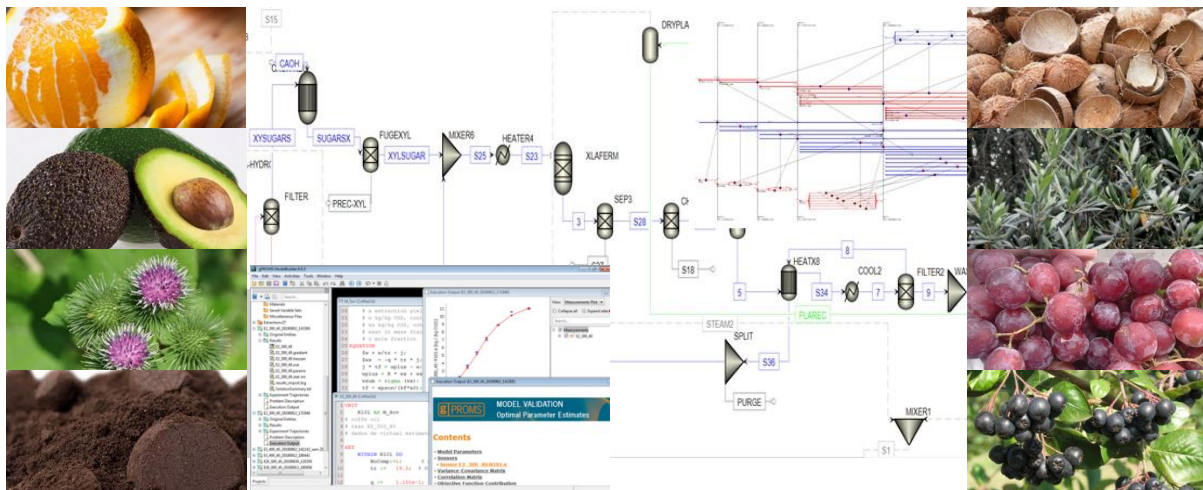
S15

CAOH

XYSUGARS

SUGARSX

FUGEXYL

MIXER6

HEATER4

XYLSUGAR

S25

S23

XLAFERM

HYDRO

FILTER

PREC-XYL

SEP3

3

S28

DRYPLA

S18

8

HEATX8

COOL2

FILTER2

5

S34

7

9

PLAREC

STEAM2

SPLIT

S36

PURGE

MIXER1

S1

MODEL VALIDATION

Optimal Parameter Estimates

PROMS

Contents

Model Parameters

Variance-Covariance Matrix

Correlation Matrix

Objective Function Contribution